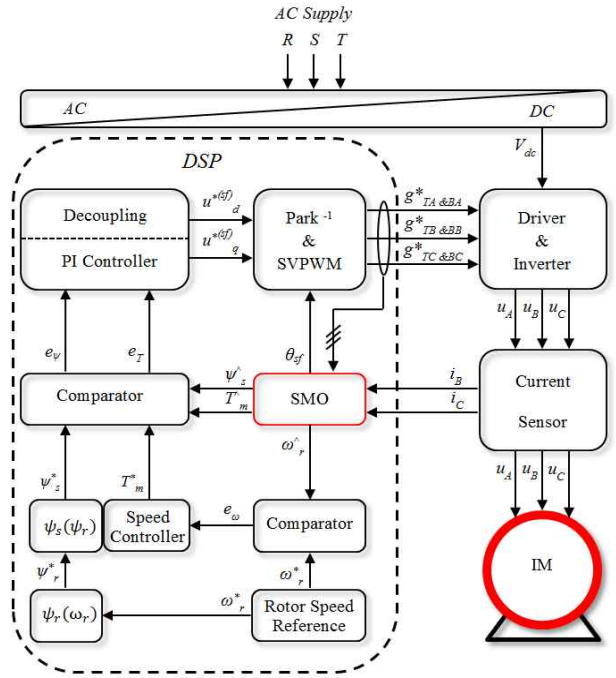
AC Supply

R S T

AC

DC

$V_{dc}$

DSP

Decoupling

PI Controller

$u^{*(sf)}_d$

$u^{*(sf)}_q$

Park $^{-1}$ & SVPWM

$g^*_{TA\,\&BA}$

$g^*_{TB\,\&BB}$

$g^*_{TC\,\&BC}$

Driver & Inverter

$u_A$ $u_B$ $u_C$

$e_\psi$

$e_T$

$\theta_{sf}$

Comparator

$\hat{\psi}_s$

$\hat{T}_m$

SMO

$i_B$

$i_C$

Current Sensor

$\hat{\omega}_r$

$\psi^*_s$

$T^*_m$

$\psi_s(\psi_r)$

Speed Controller

$e_\omega$

Comparator

$u_A$ $u_B$ $u_C$

$\psi^*_r$

$\omega^*_r$

$\psi_r(\omega_r)$

$\omega^*_r$

Rotor Speed Reference

IM